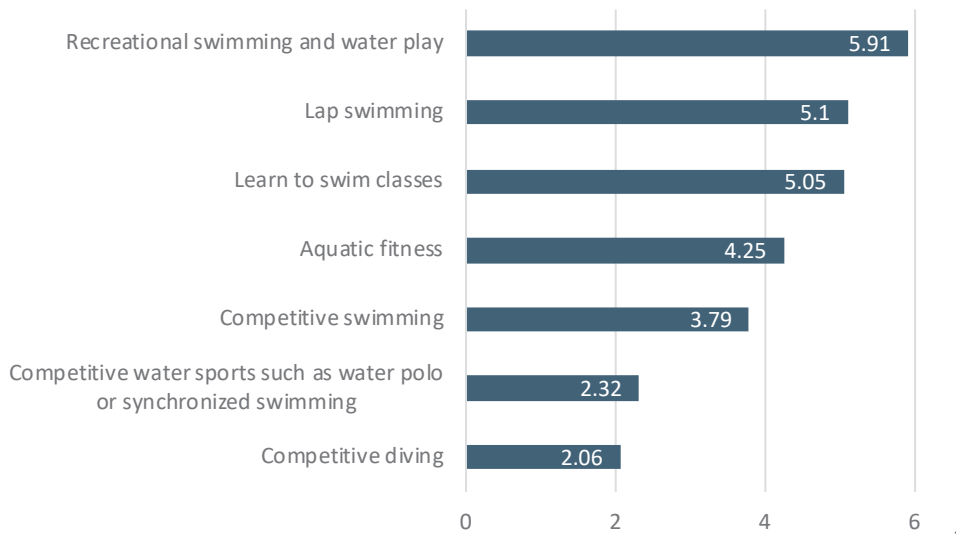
Recreational swimming and water play 5.91

Lap swimming 5.1

Learn to swim classes 5.05

Aquatic fitness 4.25

Competitive swimming 3.79

Competitive water sports such as water polo or synchronized swimming 2.32

Competitive diving 2.06

0 2 4 6